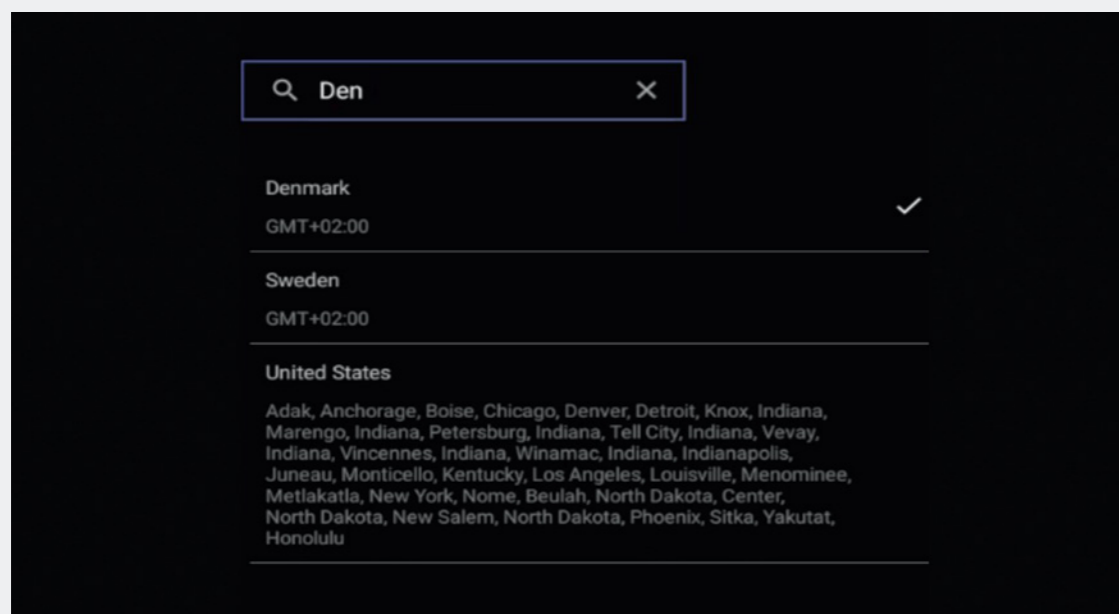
Den

Denmark

GMT+02:00

Sweden

GMT+02:00

United States

Adak, Anchorage, Boise, Chicago, Denver, Detroit, Knox, Indiana, Marengo, Indiana, Petersburg, Indiana, Tell City, Indiana, Vevay, Indiana, Vincennes, Indiana, Winamac, Indiana, Indianapolis, Juneau, Monticello, Kentucky, Los Angeles, Louisville, Menominee, Metlakatla, New York, Nome, Beulah, North Dakota, Center, North Dakota, New Salem, North Dakota, Phoenix, Sitka, Yakutat, Honolulu